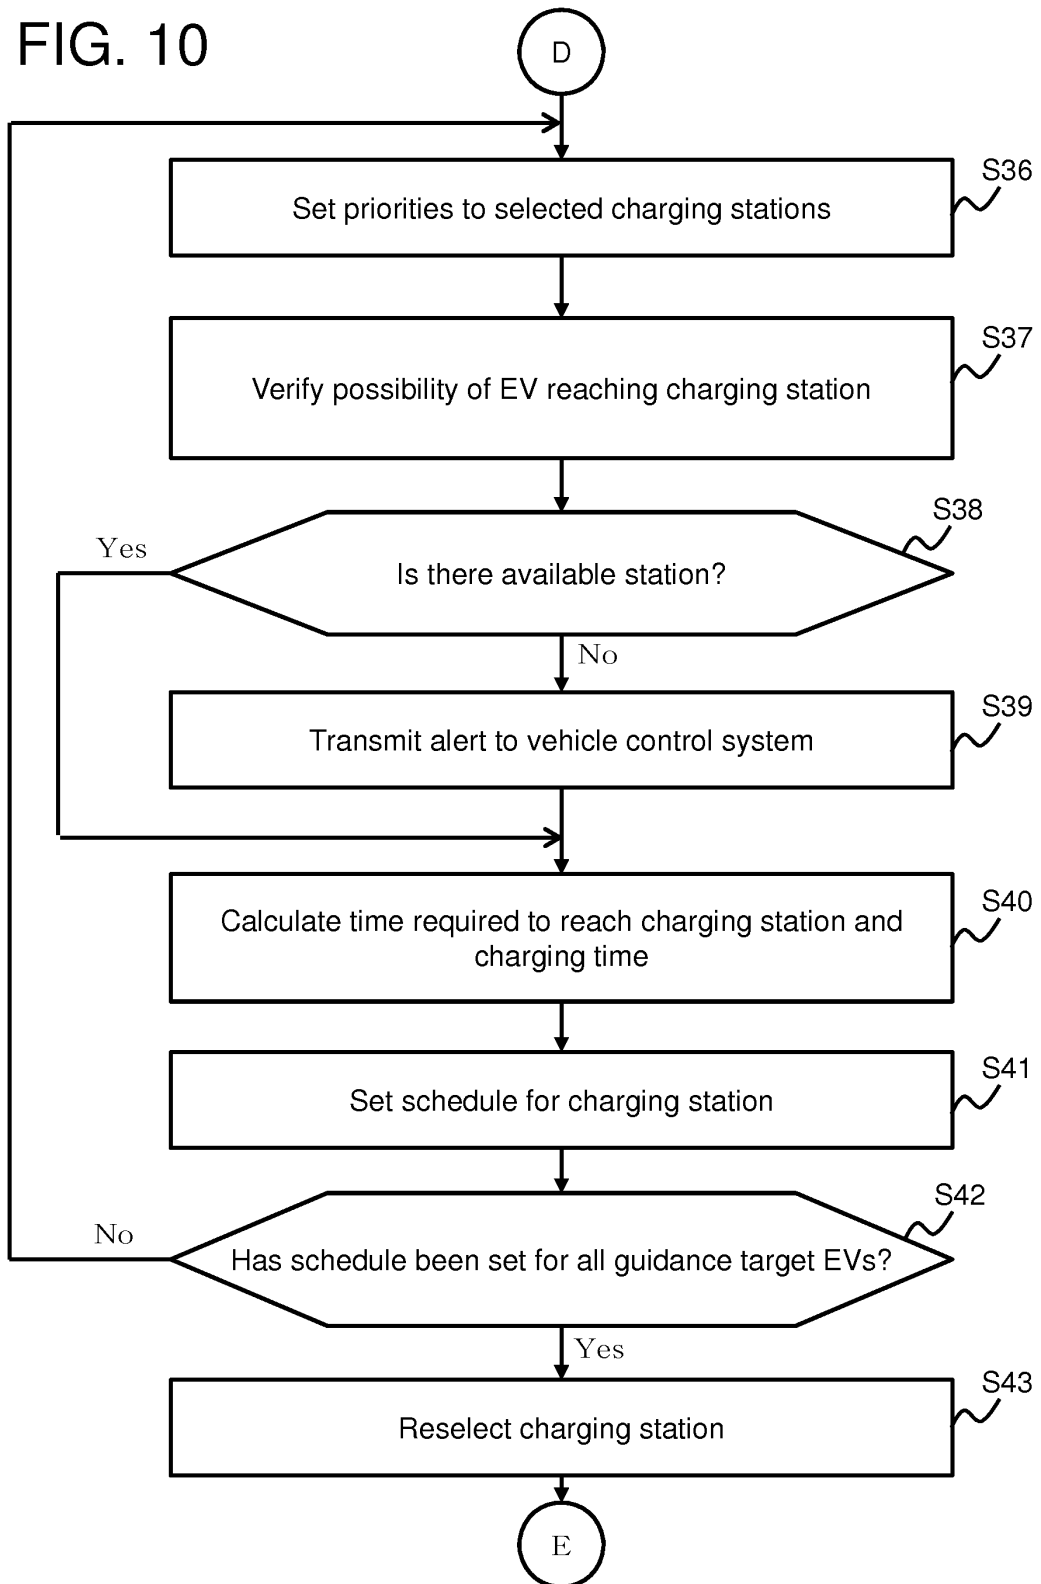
FIG. 10

D

Set priorities to selected charging stations

S36

Verify possibility of EV reaching charging station

S37

Yes

Is there available station?

S38

No

Transmit alert to vehicle control system

S39

Calculate time required to reach charging station and charging time

S40

Set schedule for charging station

S41

No

Has schedule been set for all guidance target EVs?

S42

Yes

Reselect charging station

S43

E